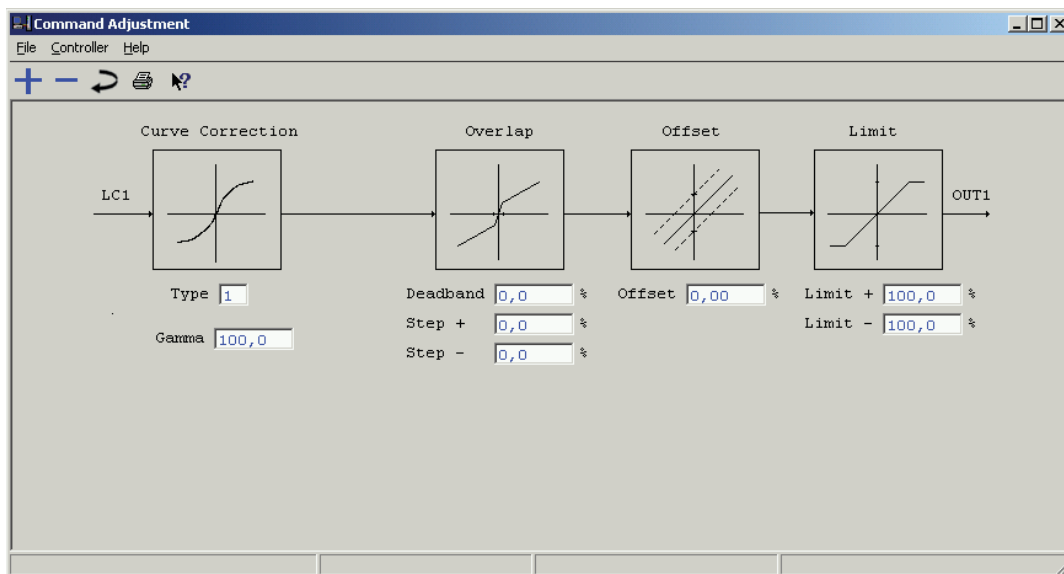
Command Adjustment

File Controller Help

+ −

Curve Correction

Overlap

Offset

Limit

LC1

OUT1

Type 1

Gamma 100,0

Deadband 0,0 %

Step + 0,0 %

Step − 0,0 %

Offset 0,00 %

Limit + 100,0 %

Limit − 100,0 %